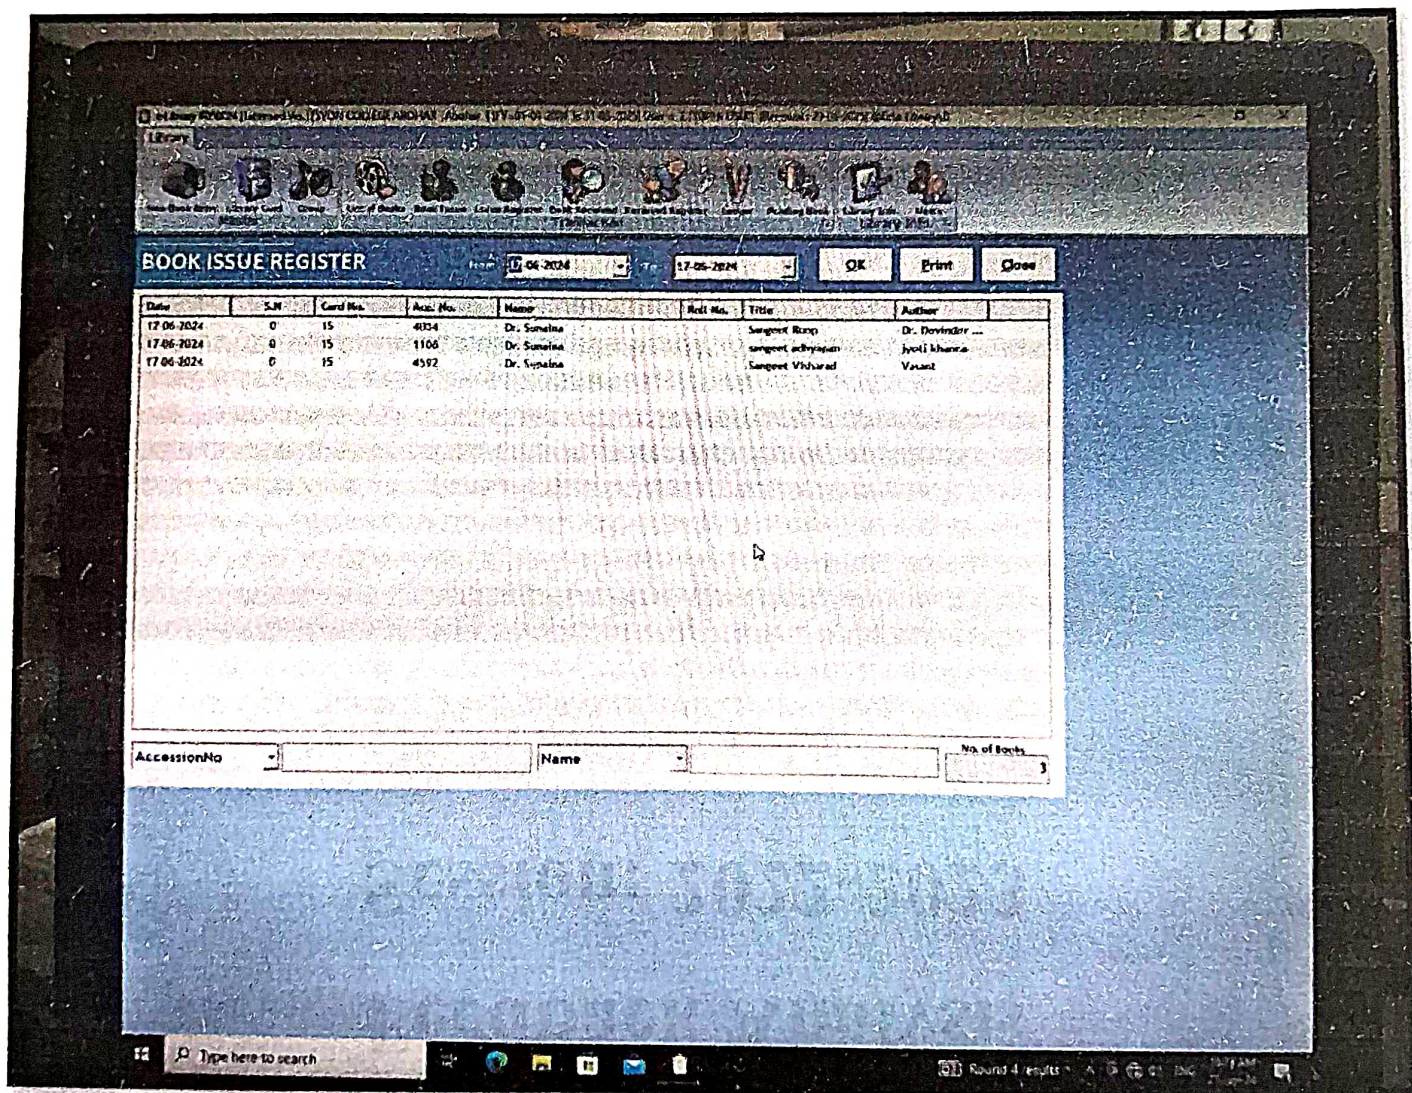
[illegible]

Library

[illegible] Library Card Circle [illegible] of Books Book Issue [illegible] Register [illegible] Reminder Register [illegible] Pending Book Library Info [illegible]

Library Info

BOOK ISSUE REGISTER

From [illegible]-06-2024 To 17-06-2024

OK Print Close

| Date | S.N | Card No. | Acc. No. | Name | Roll No. | Title | Author |
|---|---|---|---|---|---|---|---|
| 17-06-2024 | 0 | 15 | 4034 | Dr. Sunaina | | Sangeet Roop | Dr. Devinder ... |
| 17-06-2024 | 0 | 15 | 1106 | Dr. Sunaina | | sangeet adhyayan | jyoti khanna |
| 17-06-2024 | 0 | 15 | 4592 | Dr. Sunaina | | Sangeet Visharad | Vasant |

AccessionNo

Name

No. of Books 3

Type here to search

Round 4 results

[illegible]